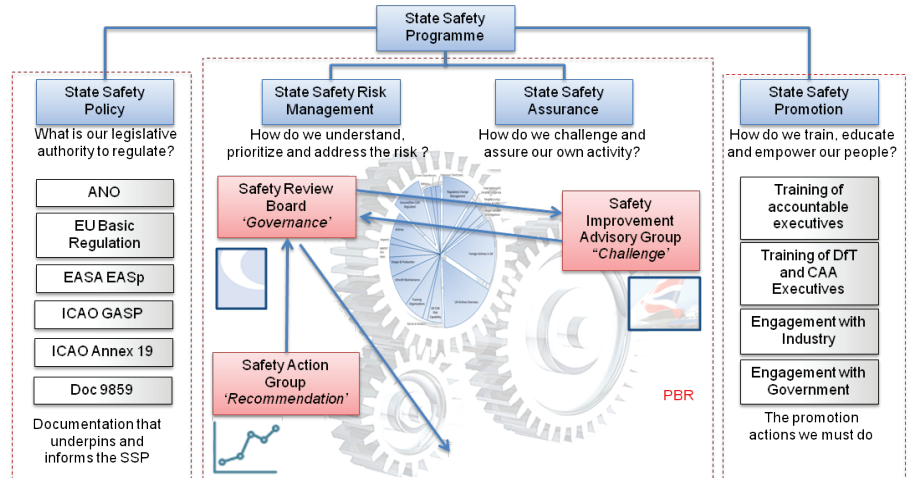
State Safety Programme

State Safety Policy

What is our legislative authority to regulate?

ANO

EU Basic Regulation

EASA EASp

ICAO GASP

ICAO Annex 19

Doc 9859

Documentation that underpins and informs the SSP

State Safety Risk Management

How do we understand, prioritize and address the risk ?

State Safety Assurance

How do we challenge and assure our own activity?

Safety Review Board
'Governance'

Safety Improvement Advisory Group
"Challenge"

Safety Action Group
'Recommendation'

PBR

State Safety Promotion

How do we train, educate and empower our people?

Training of accountable executives

Training of DfT and CAA Executives

Engagement with Industry

Engagement with Government

The promotion actions we must do